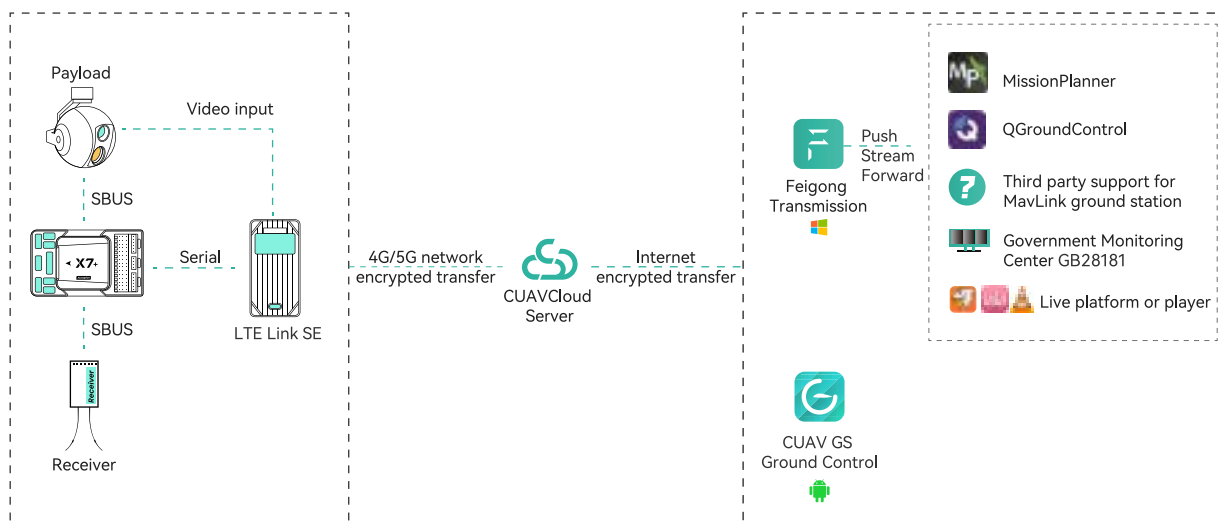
Payload

Video input

SBUS

X7+

Serial

SBUS

Receiver

Receiver

LTE Link SE

4G/5G network encrypted transfer

CUAVCloud Server

Internet encrypted transfer

Feigong Transmission

Push Stream Forward

MissionPlanner

QGroundControl

Third party support for MavLink ground station

Government Monitoring Center GB28181

Live platform or player

CUAV GS Ground Control